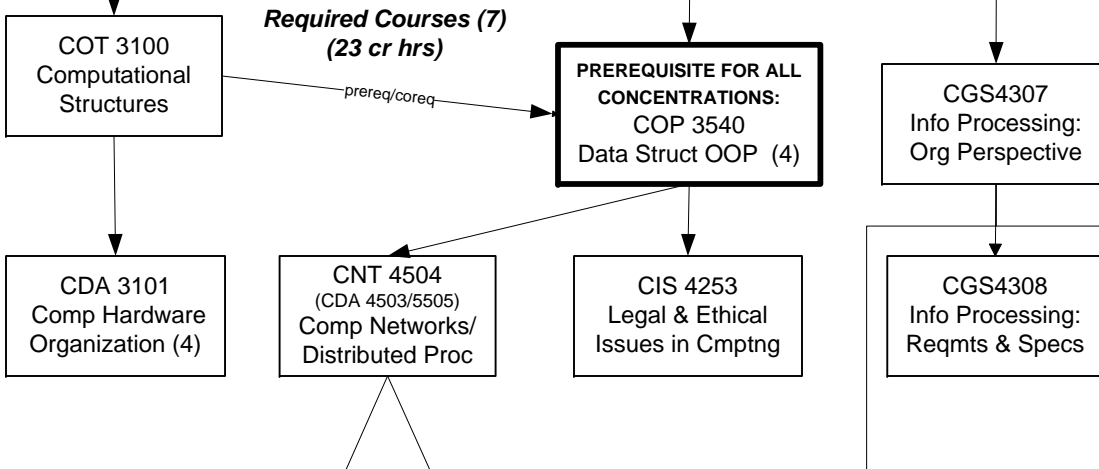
COT 3100
Computational
Structures

Required Courses (7)
(23 cr hrs)

prereq/coreq

PREREQUISITE FOR ALL CONCENTRATIONS:
COP 3540
Data Struct OOP (4)

CGS4307
Info Processing:
Org Perspective

CDA 3101
Comp Hardware
Organization (4)

CNT 4504
(CDA 4503/5505)
Comp Networks/
Distributed Proc

CIS 4253
Legal & Ethical
Issues in Cmptng

CGS4308
Info Processing:
Reqmts & Specs